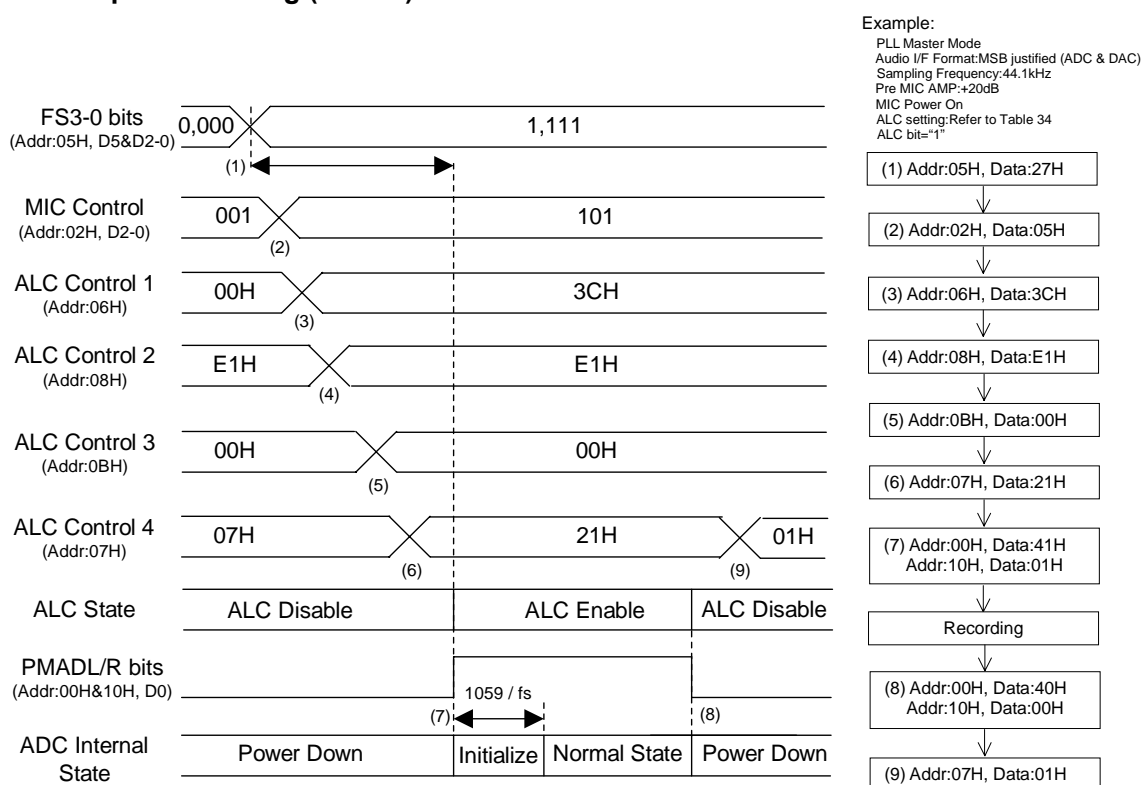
Example:
PLL Master Mode
Audio I/F Format:MSB justified (ADC & DAC)
Sampling Frequency:44.1kHz
Pre MIC AMP:+20dB
MIC Power On
ALC setting:Refer to Table 34
ALC bit="1"

FS3-0 bits
(Addr:05H, D5&D2-0)
0,000
1,111
(1)

(1) Addr:05H, Data:27H

MIC Control
(Addr:02H, D2-0)
001
101
(2)

(2) Addr:02H, Data:05H

ALC Control 1
(Addr:06H)
00H
3CH
(3)

(3) Addr:06H, Data:3CH

ALC Control 2
(Addr:08H)
E1H
E1H
(4)

(4) Addr:08H, Data:E1H

(5) Addr:0BH, Data:00H

ALC Control 3
(Addr:0BH)
00H
00H
(5)

(6) Addr:07H, Data:21H

ALC Control 4
(Addr:07H)
07H
21H
01H
(6)
(9)

(7) Addr:00H, Data:41H
Addr:10H, Data:01H

ALC State
ALC Disable
ALC Enable
ALC Disable

Recording

PMADL/R bits
(Addr:00H&10H, D0)
1059 / fs
(7)
(8)

(8) Addr:00H, Data:40H
Addr:10H, Data:00H

ADC Internal State
Power Down
Initialize
Normal State
Power Down

(9) Addr:07H, Data:01H